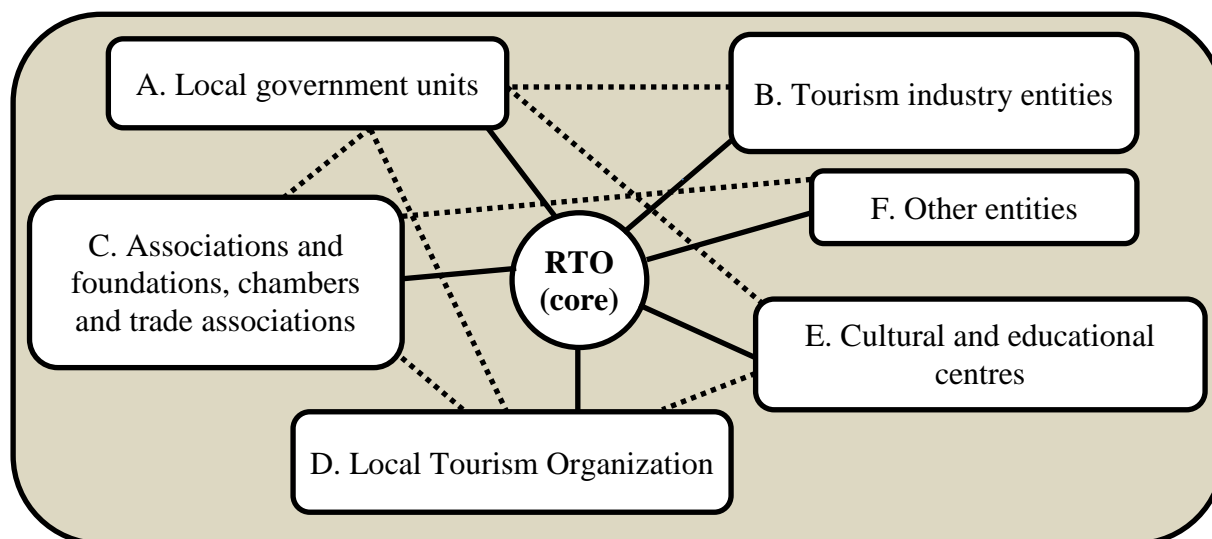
A. Local government units

B. Tourism industry entities

F. Other entities

C. Associations and foundations, chambers and trade associations

RTO (core)

E. Cultural and educational centres

D. Local Tourism Organization